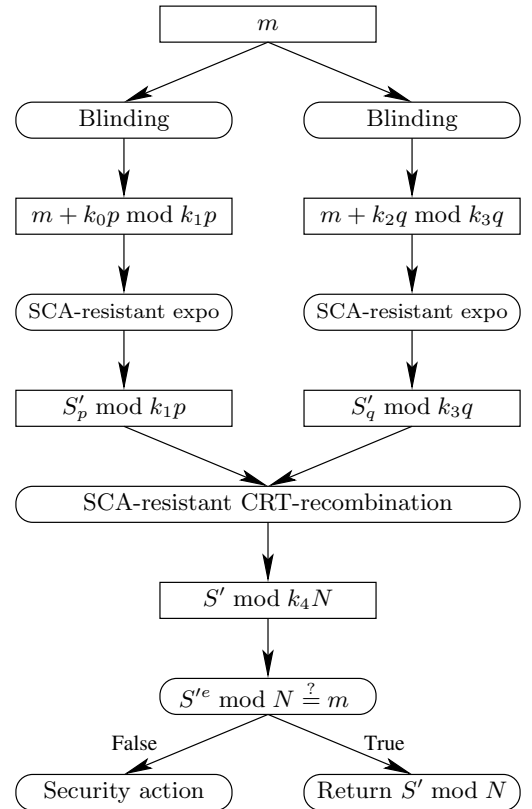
$m$

Blinding

Blinding

$m + k_0 p \bmod k_1 p$

$m + k_2 q \bmod k_3 q$

SCA-resistant expo

SCA-resistant expo

$S'_p \bmod k_1 p$

$S'_q \bmod k_3 q$

SCA-resistant CRT-recombination

$S' \bmod k_4 N$

$S'^e \bmod N \stackrel{?}{=} m$

False

True

Security action

Return $S' \bmod N$